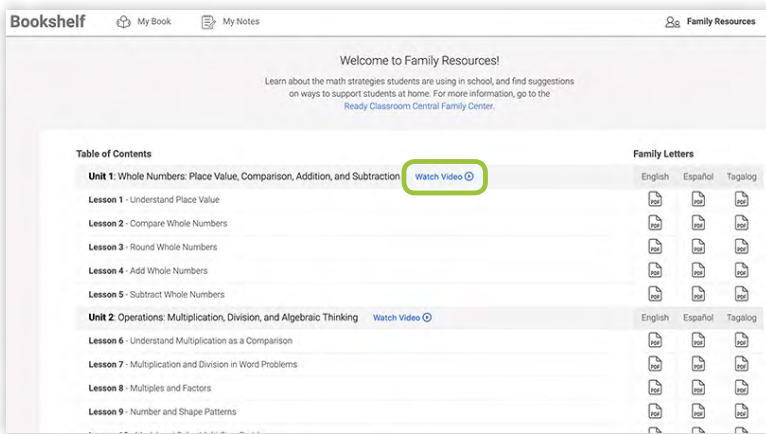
Bookshelf My Book My Notes Family Resources

Welcome to Family Resources!

Learn about the math strategies students are using in school, and find suggestions on ways to support students at home. For more information, go to the Ready Classroom Central Family Center.

Table of Contents

Family Letters

| | English | Español | Tagalog |
|---|---|---|---|
| **Unit 1**: Whole Numbers: Place Value, Comparison, Addition, and Subtraction Watch Video | English | Español | Tagalog |
| **Lesson 1** - Understand Place Value | PDF | PDF | PDF |
| **Lesson 2** - Compare Whole Numbers | PDF | PDF | PDF |
| **Lesson 3** - Round Whole Numbers | PDF | PDF | PDF |
| **Lesson 4** - Add Whole Numbers | PDF | PDF | PDF |
| **Lesson 5** - Subtract Whole Numbers | PDF | PDF | PDF |
| **Unit 2**: Operations: Multiplication, Division, and Algebraic Thinking Watch Video | English | Español | Tagalog |
| **Lesson 6** - Understand Multiplication as a Comparison | PDF | PDF | PDF |
| **Lesson 7** - Multiplication and Division in Word Problems | PDF | PDF | PDF |
| **Lesson 8** - Multiples and Factors | PDF | PDF | PDF |
| **Lesson 9** - Number and Shape Patterns | PDF | PDF | PDF |
| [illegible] | PDF | PDF | PDF |